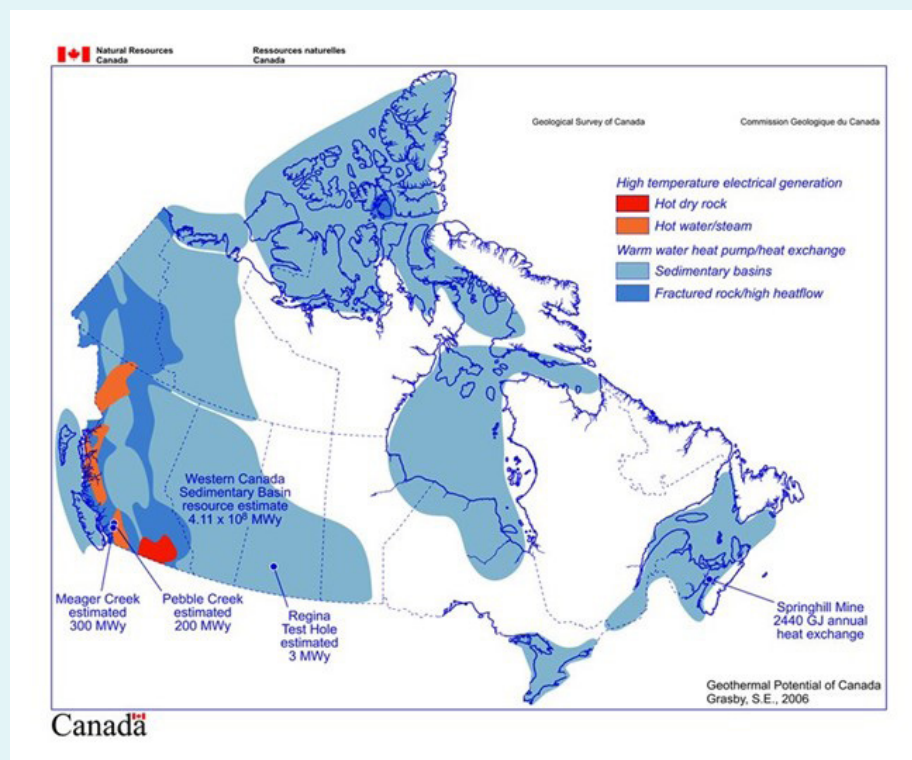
Natural Resources Canada

Ressources naturelles Canada

Geological Survey of Canada

Commission Geologique du Canada

High temperature electrical generation

Hot dry rock

Hot water/steam

Warm water heat pump/heat exchange

Sedimentary basins

Fractured rock/high heatflow

Western Canada Sedimentary Basin resource estimate 4.11 x $10^6$ MWy

Meager Creek estimated 300 MWy

Pebble Creek estimated 200 MWy

Regina Test Hole estimated 3 MWy

Springhill Mine 2440 GJ annual heat exchange

Geothermal Potential of Canada
Grasby, S.E., 2006

Canada